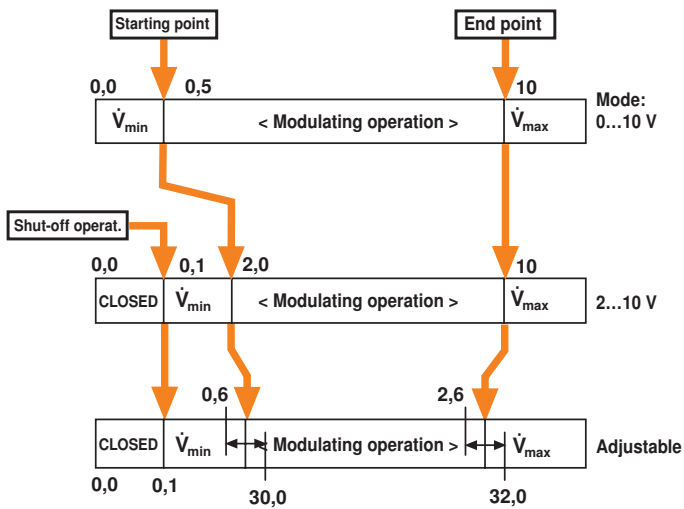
Starting point

End point

0,0 0,5 10

$\dot{V}_{min}$ < Modulating operation > $\dot{V}_{max}$

Mode: 0…10 V

Shut-off operat.

0,0 0,1 2,0 10

CLOSED $\dot{V}_{min}$ < Modulating operation > $\dot{V}_{max}$

2…10 V

0,6 2,6

CLOSED $\dot{V}_{min}$ Modulating operation $\dot{V}_{max}$

Adjustable

0,0 0,1 30,0 32,0